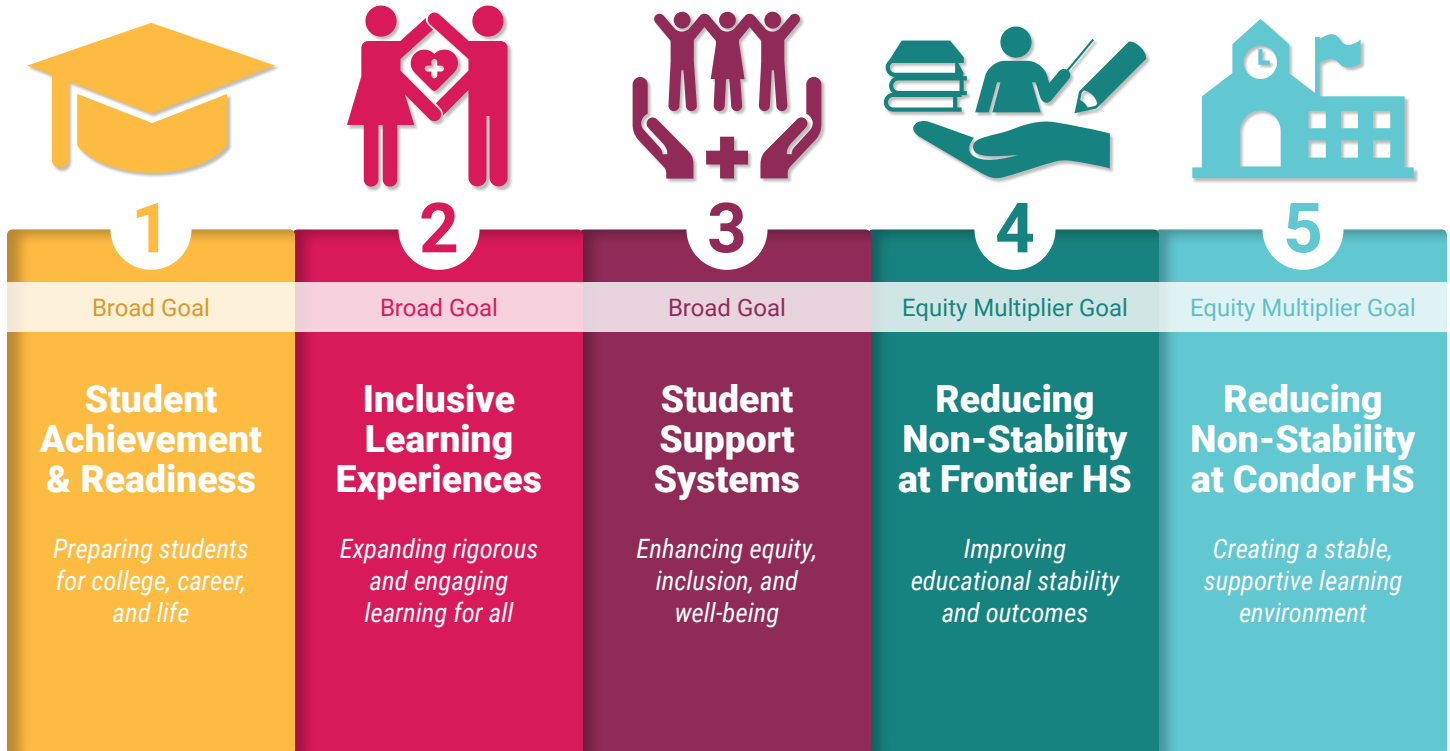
1

Broad Goal

Student Achievement & Readiness

Preparing students for college, career, and life

2

Broad Goal

Inclusive Learning Experiences

Expanding rigorous and engaging learning for all

3

Broad Goal

Student Support Systems

Enhancing equity, inclusion, and well-being

4

Equity Multiplier Goal

Reducing Non-Stability at Frontier HS

Improving educational stability and outcomes

5

Equity Multiplier Goal

Reducing Non-Stability at Condor HS

Creating a stable, supportive learning environment